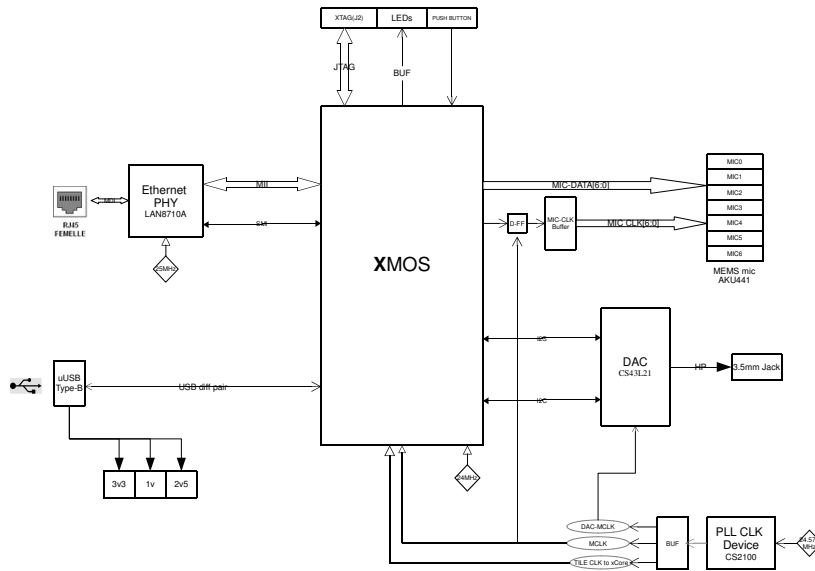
XTAG(J2)
LEDs
PUSH BUTTON
JTAG
BUF
Ethernet PHY
LAN8710A
MII
SMI
MDI
RJ45 FEMELLE
25MHz
XMOS
MIC-DATA[6:0]
D-FF
MIC-CLK Buffer
MIC CLK[6:0]
MIC0
MIC1
MIC2
MIC3
MIC4
MIC5
MIC6
MEMS mic
AKU441
I2S
DAC
CS43L21
HP
3.5mm Jack
I2C
uUSB Type-B
USB diff pair
3v3
1v
2v5
24MHz
DAC-MCLK
MCLK
TILE CLK to xCore
BUF
PLL CLK Device
CS2100
24.57 MHz